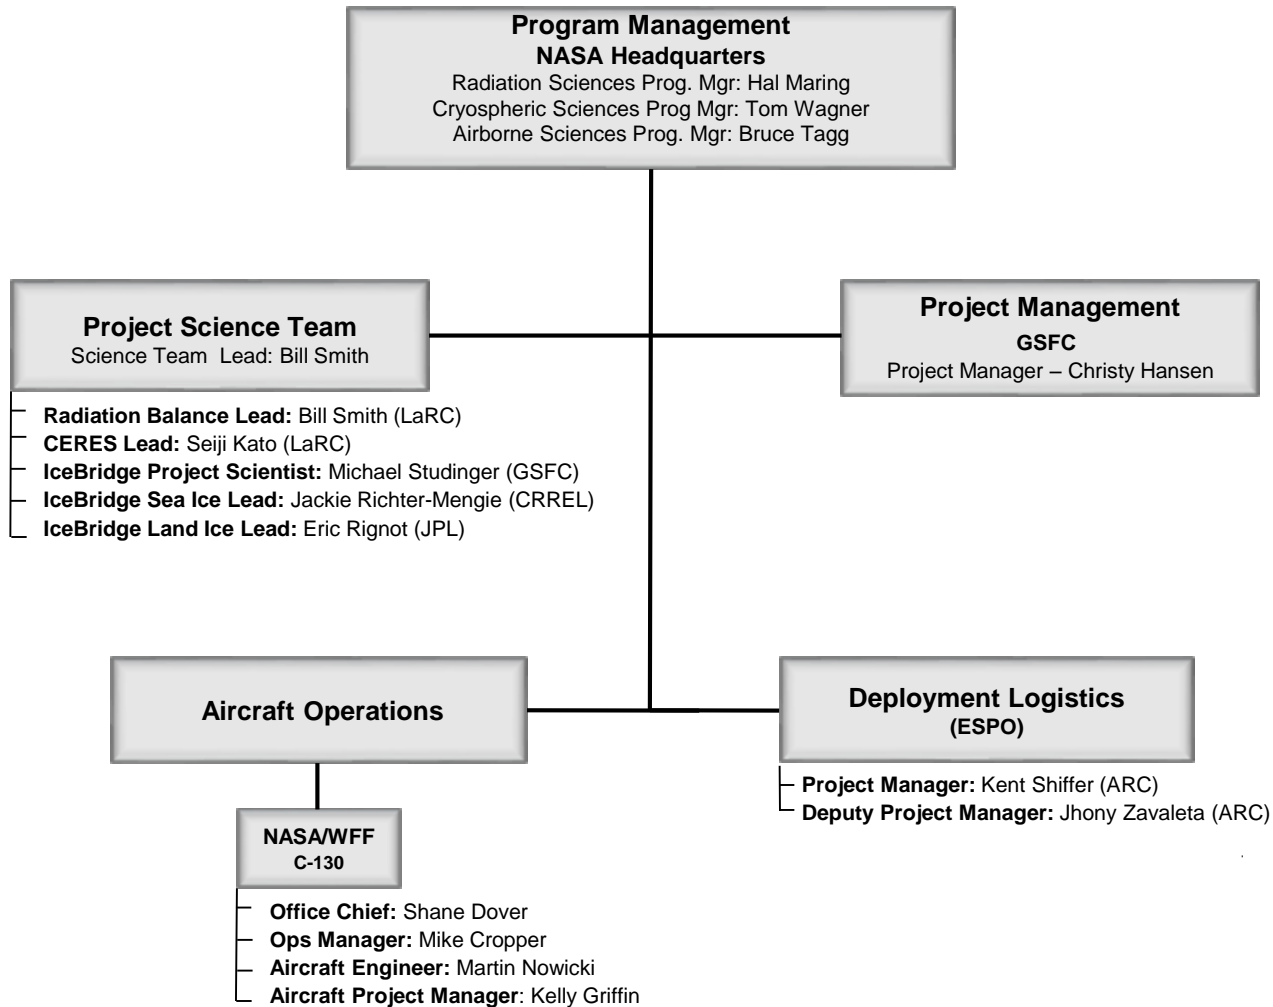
Program Management
NASA Headquarters
Radiation Sciences Prog. Mgr: Hal Maring
Cryospheric Sciences Prog Mgr: Tom Wagner
Airborne Sciences Prog. Mgr: Bruce Tagg

Project Science Team
Science Team Lead: Bill Smith

Radiation Balance Lead: Bill Smith (LaRC)
CERES Lead: Seiji Kato (LaRC)
IceBridge Project Scientist: Michael Studinger (GSFC)
IceBridge Sea Ice Lead: Jackie Richter-Mengie (CRREL)
IceBridge Land Ice Lead: Eric Rignot (JPL)

Project Management
GSFC
Project Manager – Christy Hansen

Aircraft Operations

NASA/WFF
C-130

Office Chief: Shane Dover
Ops Manager: Mike Cropper
Aircraft Engineer: Martin Nowicki
Aircraft Project Manager: Kelly Griffin

Deployment Logistics
(ESPO)

Project Manager: Kent Shiffer (ARC)
Deputy Project Manager: Jhony Zavaleta (ARC)